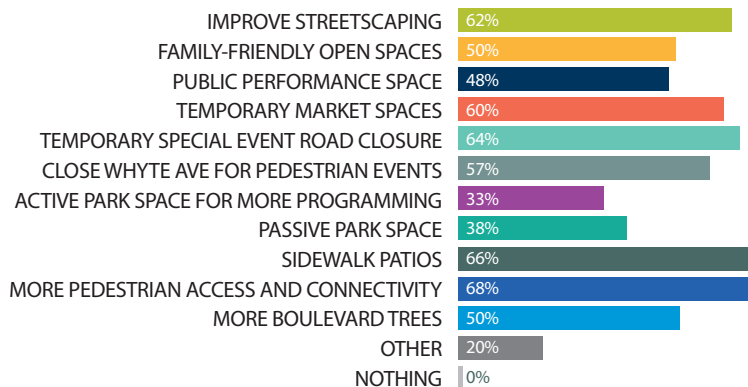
| | |
|---|---|
| IMPROVE STREETSCAPING | 62% |
| FAMILY-FRIENDLY OPEN SPACES | 50% |
| PUBLIC PERFORMANCE SPACE | 48% |
| TEMPORARY MARKET SPACES | 60% |
| TEMPORARY SPECIAL EVENT ROAD CLOSURE | 64% |
| CLOSE WHYTE AVE FOR PEDESTRIAN EVENTS | 57% |
| ACTIVE PARK SPACE FOR MORE PROGRAMMING | 33% |
| PASSIVE PARK SPACE | 38% |
| SIDEWALK PATIOS | 66% |
| MORE PEDESTRIAN ACCESS AND CONNECTIVITY | 68% |
| MORE BOULEVARD TREES | 50% |
| OTHER | 20% |
| NOTHING | 0% |